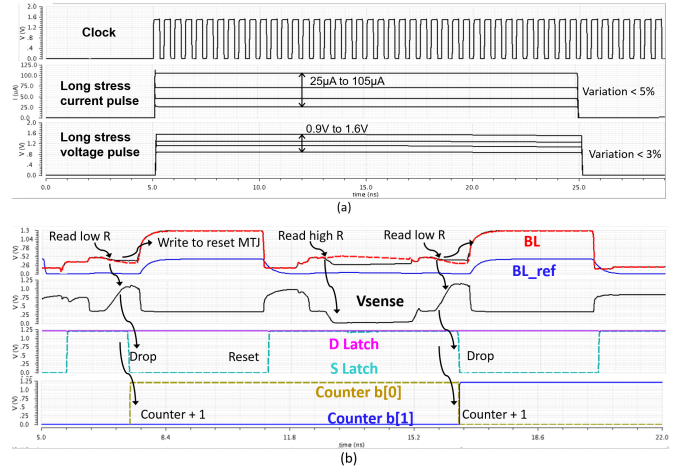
Clock

V (V) 1.6 1.2 .8 .4 0

Long stress current pulse

I (uA) 125.0 100.0 75.0 50.0 25.0 0.0

25μA to 105μA

Variation < 5%

Long stress voltage pulse

V (V) 1.6 1.2 .8 .4 0

0.9V to 1.6V

Variation < 3%

0.0 5.0 10.0 15.0 20.0 25.0

time (ns)

(a)

V (V) 1.3 1.04 .78 .52 .26 0

Read low R

Write to reset MTJ

Read high R

Read low R

BL

BL_ref

V (V) 1.25 1.0 .75 .5 .25 0

Vsense

V (V) 1.25 1.0 .75 .5 .25 0

Drop

Reset

D Latch

S Latch

Drop

V (V) 1.25 1.0 .75 .5 .25 0

Counter b[0]

Counter b[1]

Counter + 1

Counter + 1

5.0 8.4 11.8 15.2 18.6 22.0

time (ns)

(b)